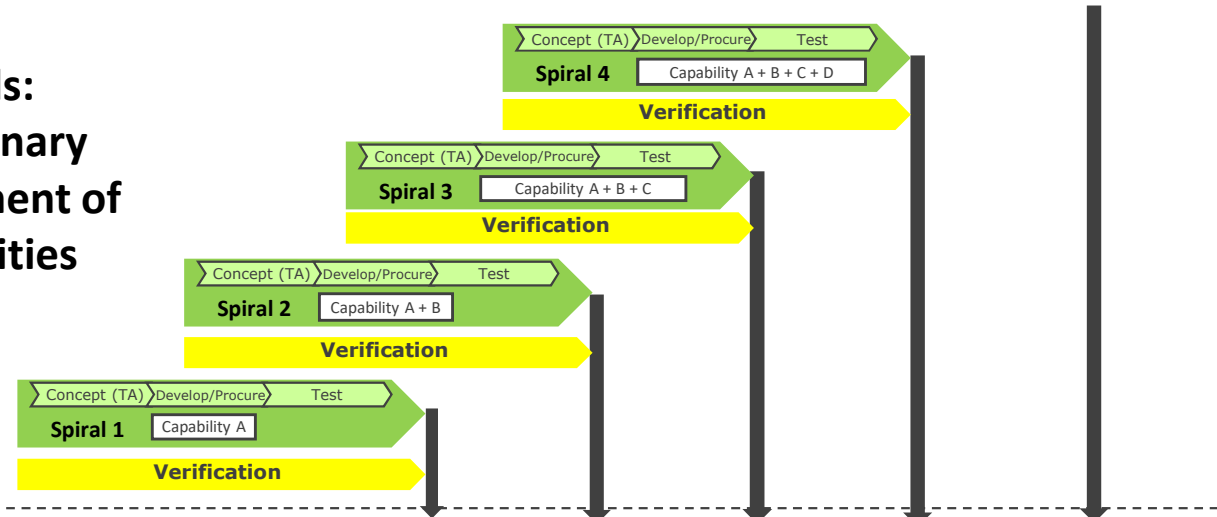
ls:
nary
nent of
ities

Concept (TA) Develop/Procure Test
Spiral 4 Capability A + B + C + D
Verification

Concept (TA) Develop/Procure Test
Spiral 3 Capability A + B + C
Verification

Concept (TA) Develop/Procure Test
Spiral 2 Capability A + B
Verification

Concept (TA) Develop/Procure Test
Spiral 1 Capability A
Verification